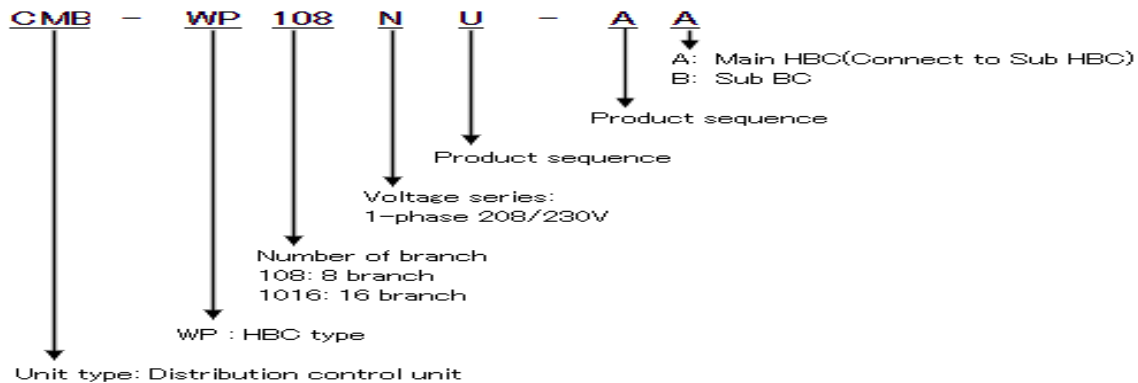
CMB – WP 108 N U – A A

A: Main HBC(Connect to Sub HBC)
B: Sub BC

Product sequence

Product sequence

Voltage series:
1-phase 208/230V

Number of branch
108: 8 branch
1016: 16 branch

WP : HBC type

Unit type: Distribution control unit